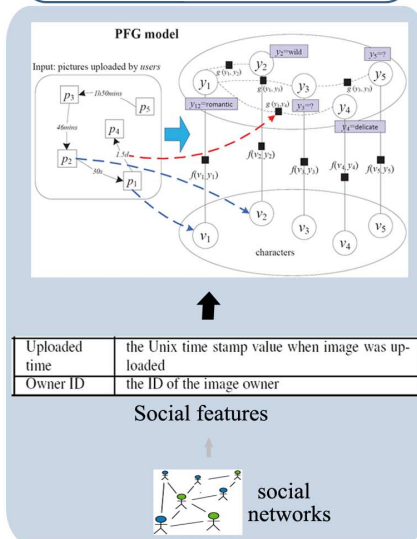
PFG model

Input: pictures uploaded by users

$p_3$

1h50mins

$p_5$

46mins

$p_4$

1.5d

$p_2$

30s

$p_1$

$y_1$

$y_2$=wild

$y_2$

$g(y_1, y_2)$

$g(y_2, y_3)$

$y_3$

$y_5$=?

$y_5$

$g(y_3, y_5)$

$y_{12}$=romantic

$g(y_1, y_4)$

$y_3$=?

$y_4$

$y_4$=delicate

$f(v_1, y_1)$

$f(v_2, y_2)$

$f(v_3, y_3)$

$f(v_4, y_4)$

$f(v_5, y_5)$

$v_1$

$v_2$

$v_3$

$v_4$

$v_5$

characters

| Uploaded time | the Unix time stamp value when image was uploaded |
|---|---|
| Owner ID | the ID of the image owner |

Social features

social networks